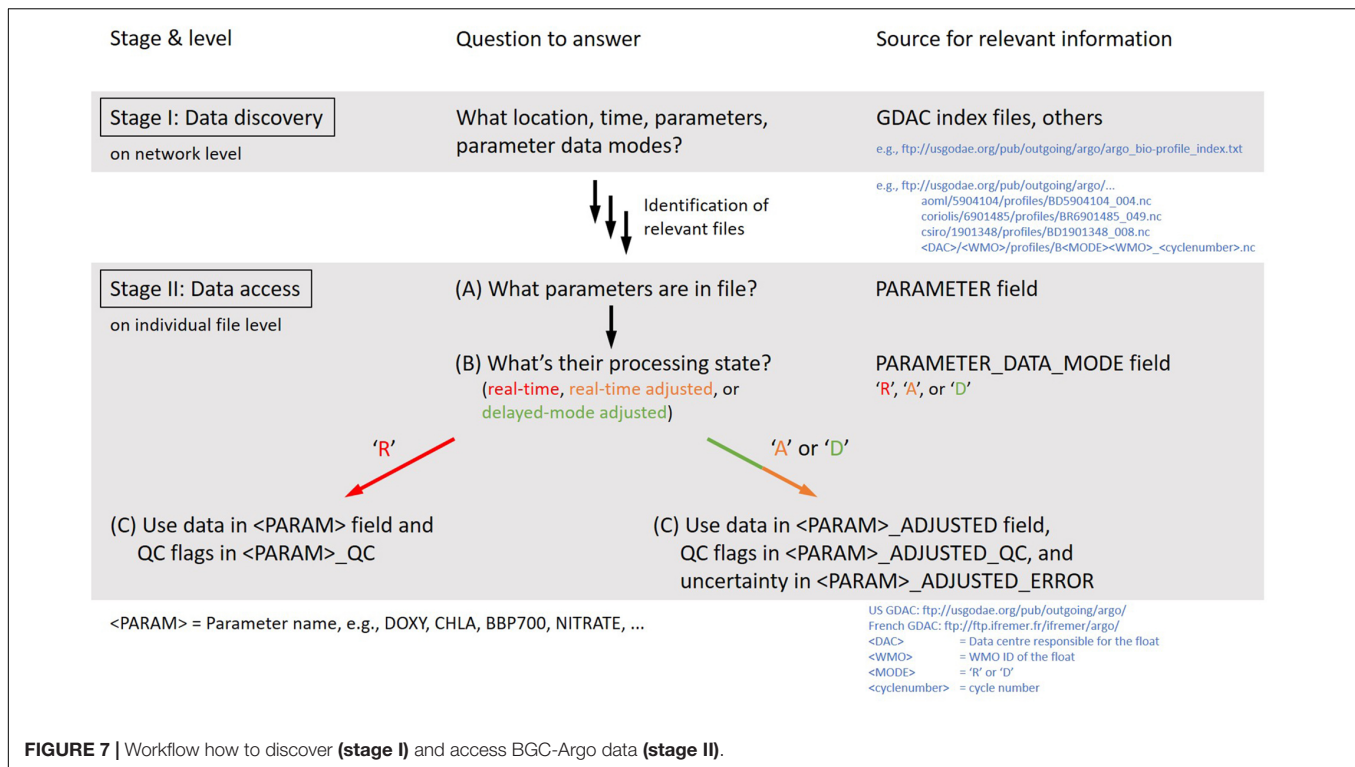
Stage & level

Question to answer

Source for relevant information

Stage I: Data discovery
on network level

What location, time, parameters, parameter data modes?

GDAC index files, others
e.g., ftp://usgodae.org/pub/outgoing/argo/argo_bio-profile_index.txt

Identification of relevant files

e.g., ftp://usgodae.org/pub/outgoing/argo/...
aoml/5904104/profiles/BD5904104_004.nc
coriolis/6901485/profiles/BR6901485_049.nc
csiro/1901348/profiles/BD1901348_008.nc
<DAC>/<WMO>/profiles/B<MODE><WMO>_<cyclenumber>.nc

Stage II: Data access
on individual file level

(A) What parameters are in file?

PARAMETER field

(B) What's their processing state?
(real-time, real-time adjusted, or delayed-mode adjusted)

PARAMETER_DATA_MODE field
'R', 'A', or 'D'

'R'

'A' or 'D'

(C) Use data in <PARAM> field and QC flags in <PARAM>_QC

(C) Use data in <PARAM>_ADJUSTED field, QC flags in <PARAM>_ADJUSTED_QC, and uncertainty in <PARAM>_ADJUSTED_ERROR

<PARAM> = Parameter name, e.g., DOXY, CHLA, BBP700, NITRATE, ...

US GDAC: ftp://usgodae.org/pub/outgoing/argo/
French GDAC: ftp://ftp.ifremer.fr/ifremer/argo/
<DAC> = Data centre responsible for the float
<WMO> = WMO ID of the float
<MODE> = 'R' or 'D'
<cyclenumber> = cycle number

FIGURE 7 | Workflow how to discover (stage I) and access BGC-Argo data (stage II).